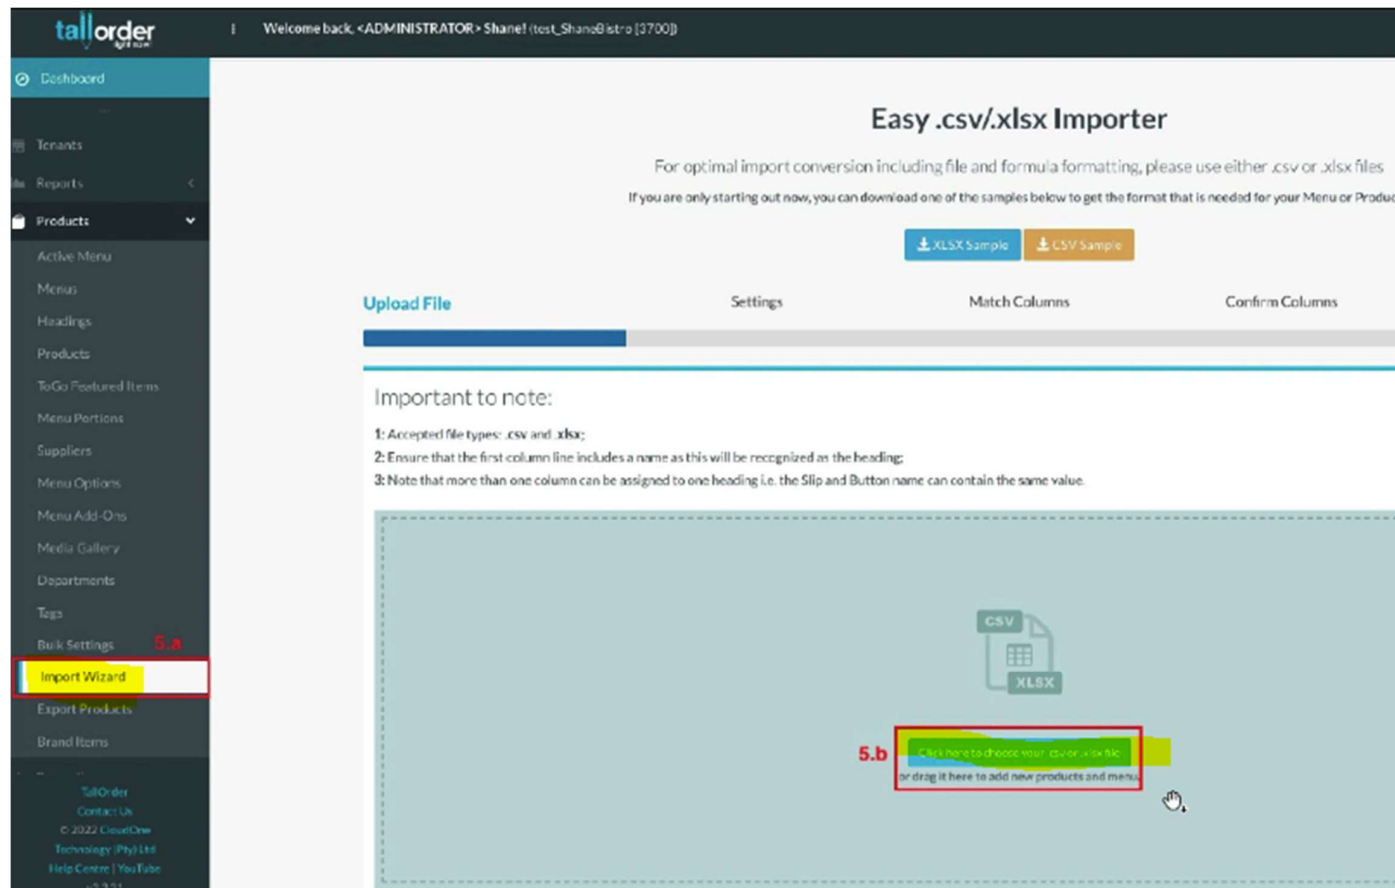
tallorder right now

Welcome back, <ADMINISTRATOR> Shane! (test_ShaneBistro [3700])

Dashboard

Tenants

Reports

Products

Active Menu

Menus

Headings

Products

ToGo Featured Items

Menu Portions

Suppliers

Menu Options

Menu Add-Ons

Media Gallery

Departments

Tags

Bulk Settings

5.a

Import Wizard

Export Products

Brand Items

TallOrder
Contact Us
© 2022 CloudOne Technology (Pty) Ltd
Help Centre | YouTube

Easy .csv/.xlsx Importer

For optimal import conversion including file and formula formatting, please use either .csv or .xlsx files

If you are only starting out now, you can download one of the samples below to get the format that is needed for your Menu or Produc

XLSX Sample

CSV Sample

Upload File

Settings

Match Columns

Confirm Columns

Important to note:

1: Accepted file types: .csv and .xlsx;

2: Ensure that the first column line includes a name as this will be recognized as the heading;

3: Note that more than one column can be assigned to one heading i.e. the Slip and Button name can contain the same value.

CSV

XLSX

5.b

Click here to choose your .csv or .xlsx file

or drag it here to add new products and menu